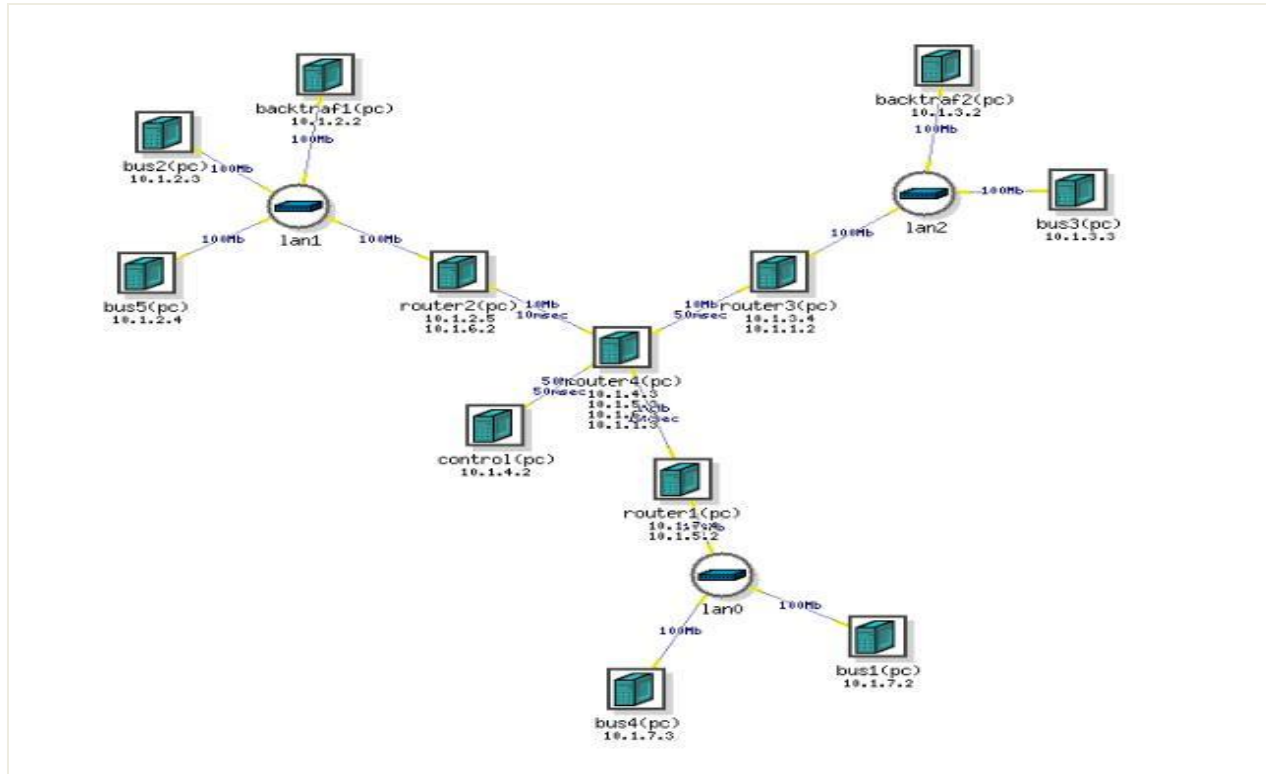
backtraf1(pc)
10.1.2.2
100Mb

bus2(pc)
10.1.2.3
100Mb

lan1

100Mb

bus5(pc)
10.1.2.4

100Mb

router2(pc)
10.1.2.5
10.1.6.2

10Mb
10msec

backtraf2(pc)
10.1.3.2
100Mb

lan2

100Mb

bus3(pc)
10.1.3.3

100Mb

router3(pc)
10.1.3.4
10.1.1.2

10Mb
50msec

50Mb
50msec

router4(pc)
10.1.4.3
10.1.5.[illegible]
10.1.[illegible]
10.1.1.3

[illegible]Mb
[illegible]msec

control(pc)
10.1.4.2

router1(pc)
10.1.7.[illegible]
10.1.5.2
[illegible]Mb

lan0

100Mb

bus1(pc)
10.1.7.2

100Mb

bus4(pc)
10.1.7.3